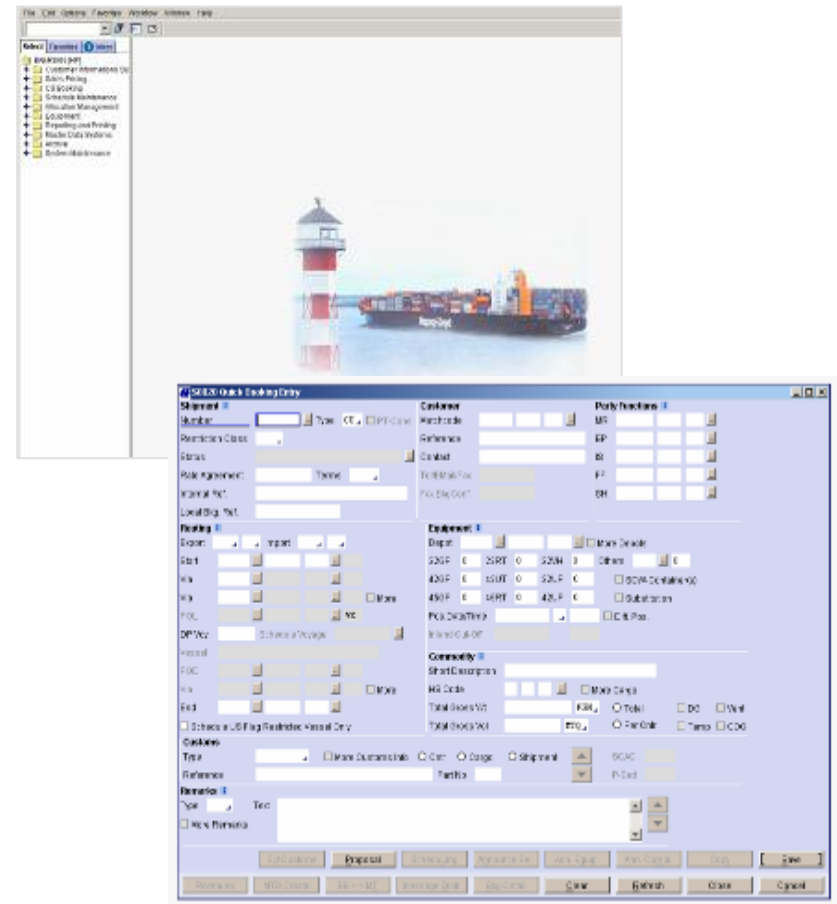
File Edit Options Favorites Workflow Window Help

Select Favorites Inbox

GAIA (HP)
Customer Information Sy
Sales Pricing
CS Booking
Schedule Maintenance
Allocation Management
Equipment
Reporting and Printing
Master Data Systems
Archive
System Maintenance

SE020 Quick Booking Entry

Shipment
Number
Type
PT-Conv
Restriction Class
Status
Rate Agreement
Terms
Internal Ref.
Local Bkg. Ref.

Customer
Matchcode
Reference
Contact
Tel/EMail/Fax
Fax Bkg Conf.

Party Functions
MR
FP
BK
FF
SH

Routing
Export
Import
Start
Via
Via
More
POL
VC
DP Voy
Schedule Voyage
Vessel
POD
Via
More
End
Schedule US Flag Restricted Vessel Only

Equipment
Depot
More Details
20GP
20RT
20OH
Others
40GP
40UT
20FL
SOC Container(s)
45GP
40RT
40FL
Substitution
Pick Date/Time
Exit Pos.
Inland Cut-Off

Commodity
Short Description
HS Code
More Comm.
Total Gross Wt.
KGM
Total
Total Gross Vol.
MTQ
Per Unit
DG
Vent
Temp
OOG

Customs
Type
More Customs Info
Cntr
Cargo
Shipment
SCAC
Reference
Part No
P-Ind

Remarks
Type
Text
More Remarks

Ed Customs
Proposal
Scheduling
Handover
Ack. Equip.
Ack. Cargo
Copy
Save
Remarks
MTD Create
ED -> MTD
Message Disk
Bkg Conf.
Clear
Refresh
Close
Cancel